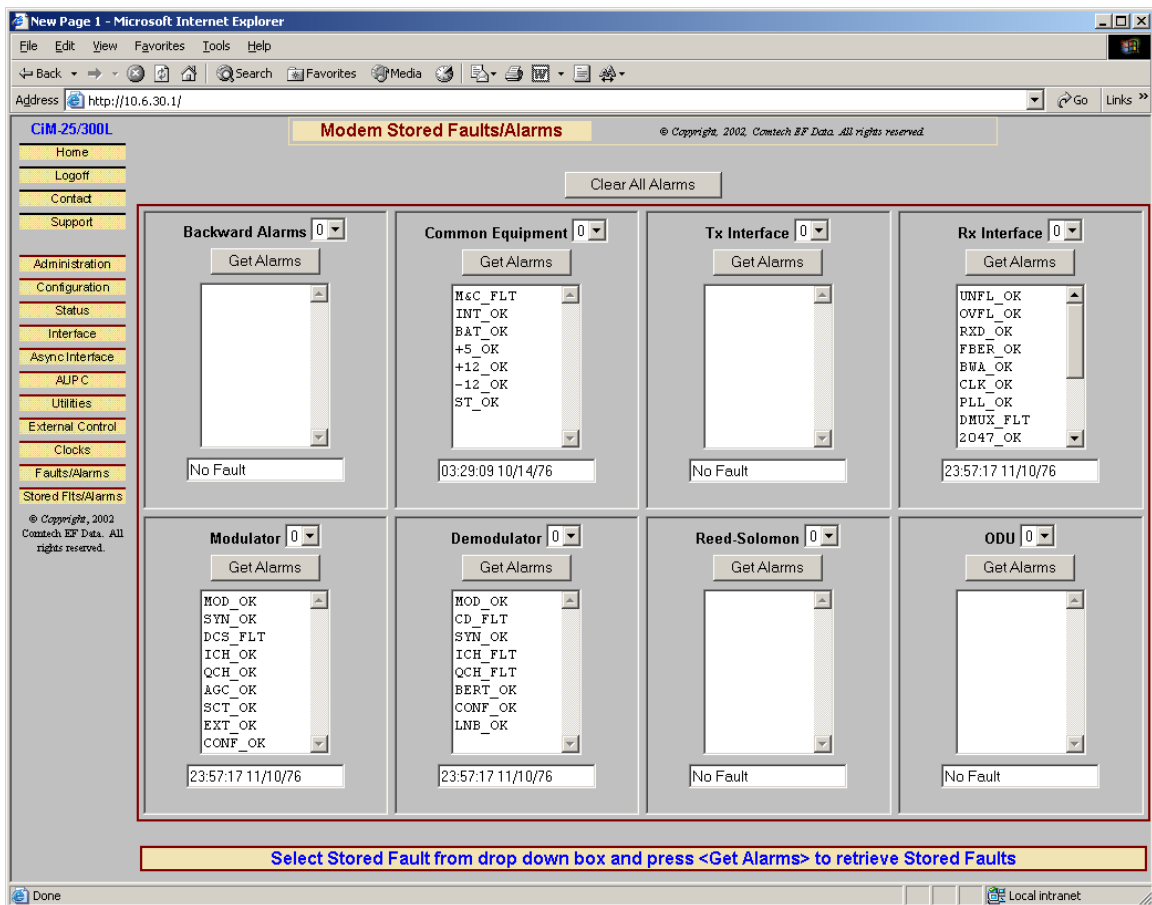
New Page 1 - Microsoft Internet Explorer

File Edit View Favorites Tools Help

Back Search Favorites Media

Address http://10.6.30.1/ Go Links »

CiM-25/300L

Home
Logoff
Contact
Support

Administration
Configuration
Status
Interface
Async Interface
AUPC
Utilities
External Control
Clocks
Faults/Alarms
Stored Flts/Alarms

© Copyright, 2002 Comtech EF Data. All rights reserved.

Modem Stored Faults/Alarms

© Copyright, 2002, Comtech EF Data. All rights reserved.

Clear All Alarms

Backward Alarms 0
Get Alarms
No Fault

Common Equipment 0
Get Alarms
M&C_FLT
INT_OK
BAT_OK
+5_OK
+12_OK
-12_OK
ST_OK
03:29:09 10/14/76

Tx Interface 0
Get Alarms
No Fault

Rx Interface 0
Get Alarms
UNFL_OK
OVFL_OK
RXD_OK
FBER_OK
BWA_OK
CLK_OK
PLL_OK
DMUX_FLT
2047_OK
23:57:17 11/10/76

Modulator 0
Get Alarms
MOD_OK
SYN_OK
DCS_FLT
ICH_OK
QCH_OK
AGC_OK
SCT_OK
EXT_OK
CONF_OK
23:57:17 11/10/76

Demodulator 0
Get Alarms
MOD_OK
CD_FLT
SYN_OK
ICH_FLT
QCH_FLT
BERT_OK
CONF_OK
LNB_OK
23:57:17 11/10/76

Reed-Solomon 0
Get Alarms
No Fault

ODU 0
Get Alarms
No Fault

Select Stored Fault from drop down box and press <Get Alarms> to retrieve Stored Faults

Done
Local intranet